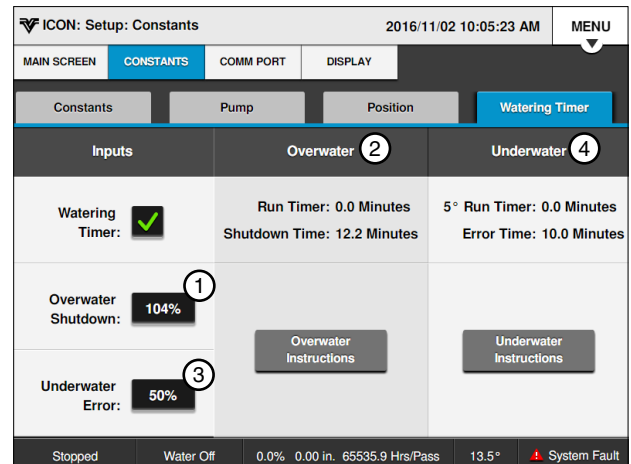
ICON: Setup: Constants 2016/11/02 10:05:23 AM MENU

MAIN SCREEN CONSTANTS COMM PORT DISPLAY

Constants Pump Position Watering Timer

| Inputs | Overwater 2 | Underwater 4 |
|---|---|---|
| Watering Timer: ✓ | Run Timer: 0.0 Minutes<br>Shutdown Time: 12.2 Minutes | 5° Run Timer: 0.0 Minutes<br>Error Time: 10.0 Minutes |
| Overwater Shutdown: 104% 1 | Overwater Instructions | Underwater Instructions |
| Underwater Error: 50% 3 | | |

Stopped Water Off 0.0% 0.00 in. 65535.9 Hrs/Pass 13.5° System Fault